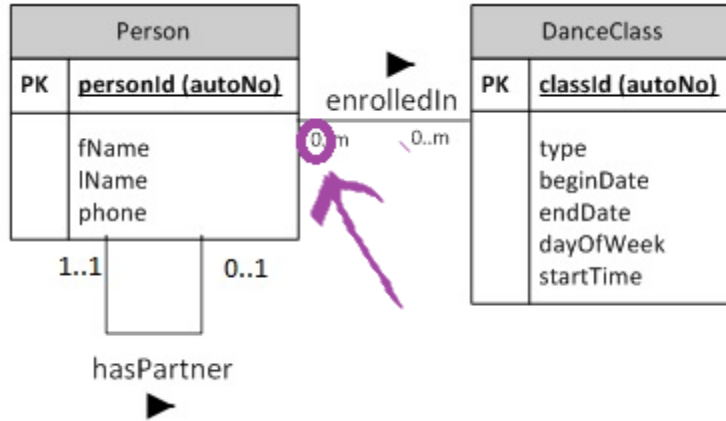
Person

| PK | personId (autoNo) |
|---|---|
| | fName lName phone |

enrolledIn

0..m

0..m

DanceClass

| PK | classId (autoNo) |
|---|---|
| | type beginDate endDate dayOfWeek startTime |

1..1

0..1

hasPartner